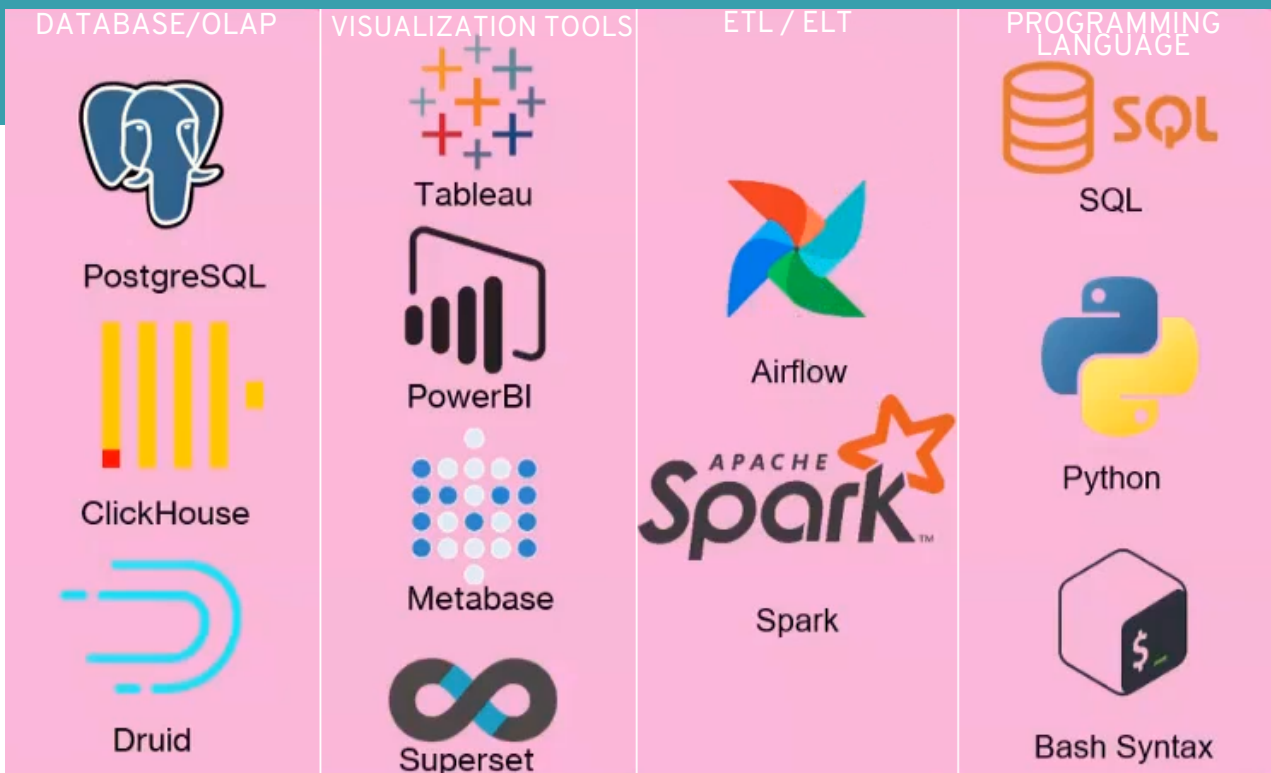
DATABASE/OLAP

PostgreSQL

ClickHouse

Druid

VISUALIZATION TOOLS

Tableau

PowerBI

Metabase

Superset

ETL / ELT

Airflow

APACHE Spark™

Spark

PROGRAMMING LANGUAGE

SQL

SQL

Python

$_

Bash Syntax